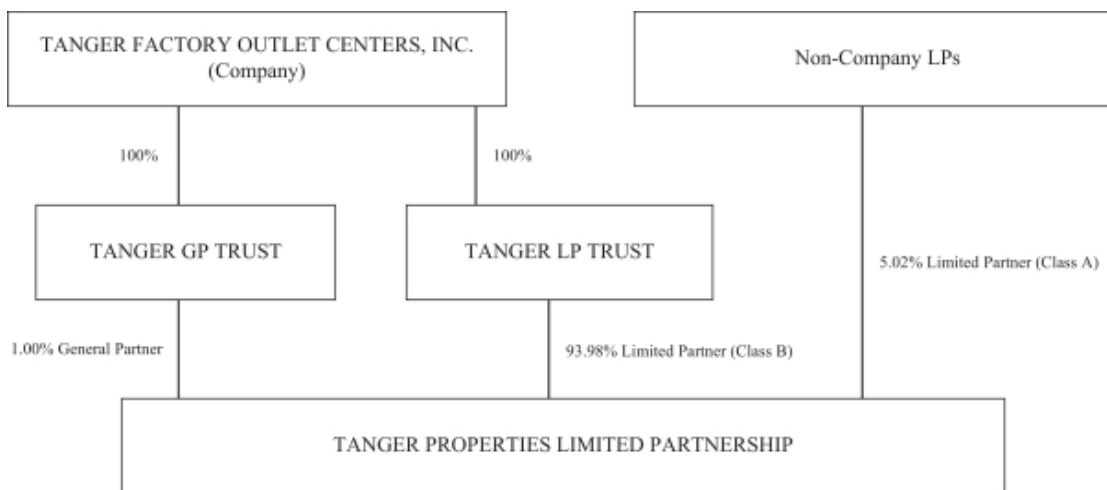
TANGER FACTORY OUTLET CENTERS, INC.
(Company)

Non-Company LPs

100%

100%

TANGER GP TRUST

TANGER LP TRUST

5.02% Limited Partner (Class A)

1.00% General Partner

93.98% Limited Partner (Class B)

TANGER PROPERTIES LIMITED PARTNERSHIP